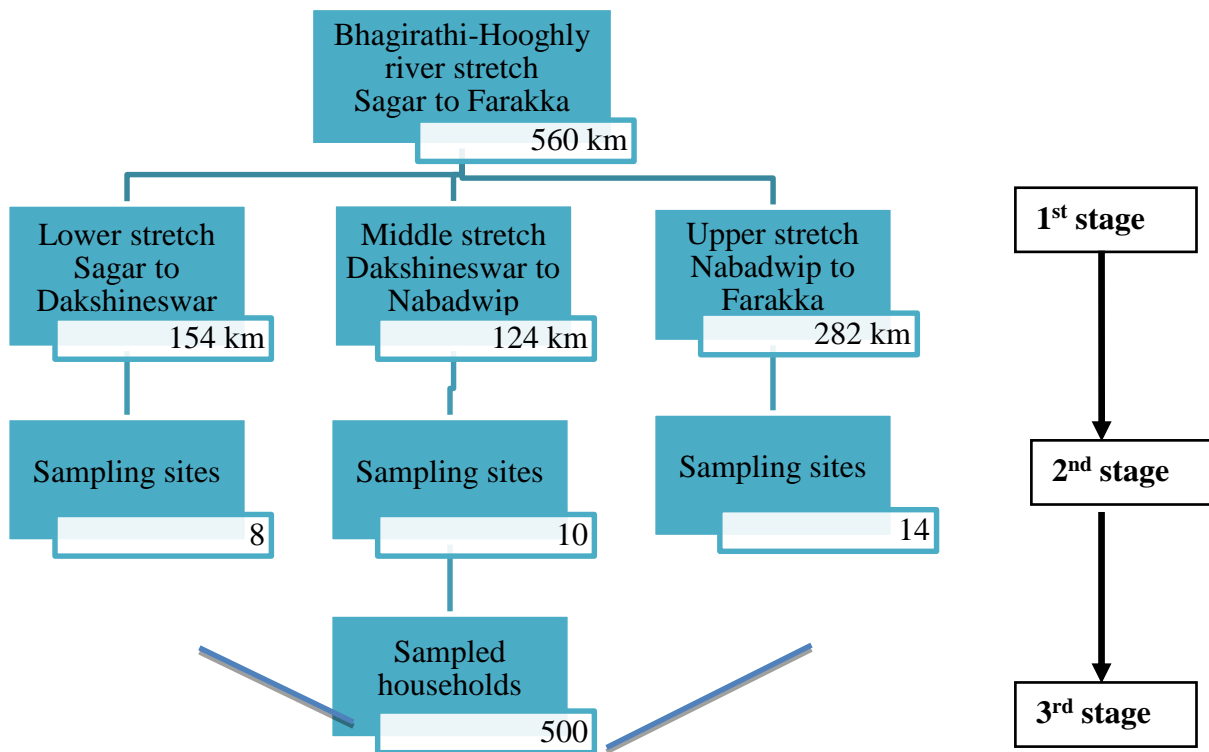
Bhagirathi-Hooghly river stretch Sagar to Farakka
560 km

Lower stretch Sagar to Dakshineswar
154 km

Middle stretch Dakshineswar to Nabadwip
124 km

Upper stretch Nabadwip to Farakka
282 km

Sampling sites
8

Sampling sites
10

Sampling sites
14

Sampled households
500

1$^{st}$ stage

2$^{nd}$ stage

3$^{rd}$ stage